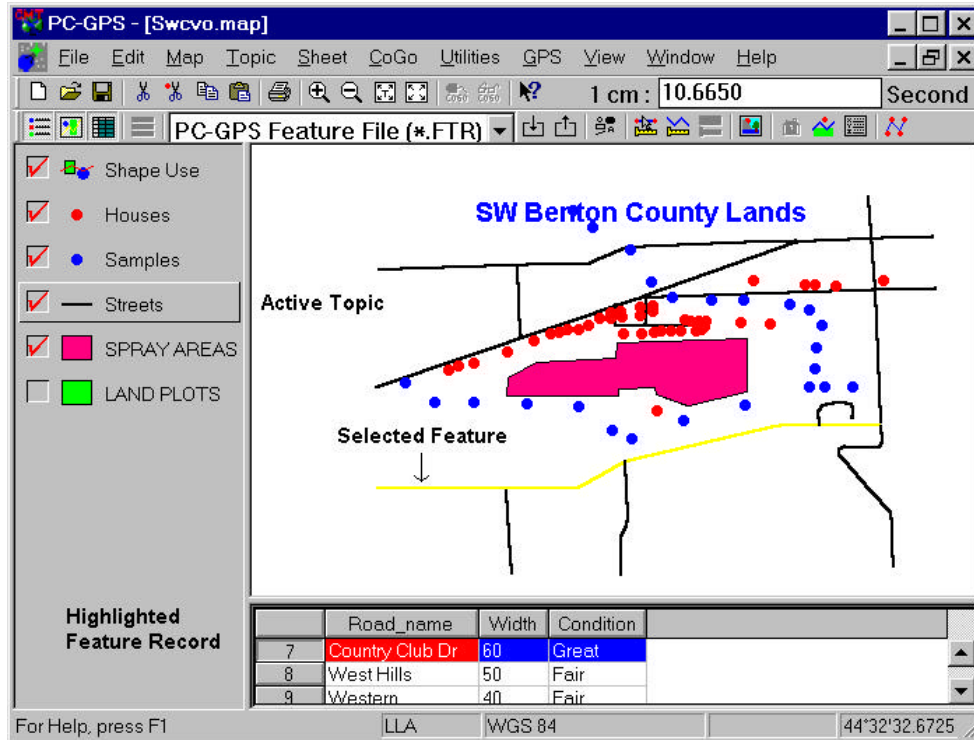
PC-GPS - [Swcvo.map]

File Edit Map Topic Sheet CoGo Utilities GPS View Window Help

1 cm : 10.6650 Second

PC-GPS Feature File (*.FTR)

Shape Use

Houses

Samples

Streets

SPRAY AREAS

LAND PLOTS

SW Benton County Lands

Active Topic

Selected Feature

Highlighted Feature Record

| | Road_name | Width | Condition |
|---|---|---|---|
| 7 | Country Club Dr | 60 | Great |
| 8 | West Hills | 50 | Fair |
| 9 | Western | 40 | Fair |

For Help, press F1 LLA WGS 84 44°32'32.6725